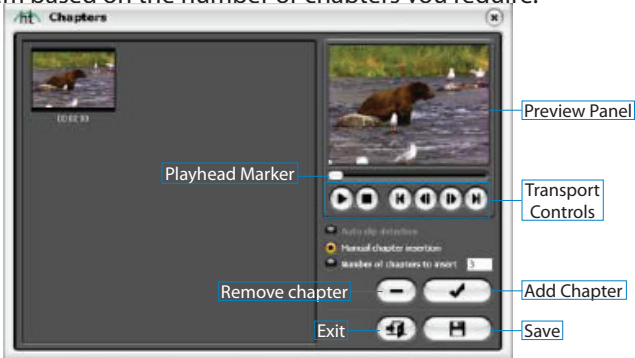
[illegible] based on the number of chapters you require.

Chapters

00:00:00

Preview Panel

Playhead Marker

Transport Controls

Auto clip detection

Manual chapter insertion

Number of chapters to insert 5

Remove chapter

Add Chapter

Exit

Save